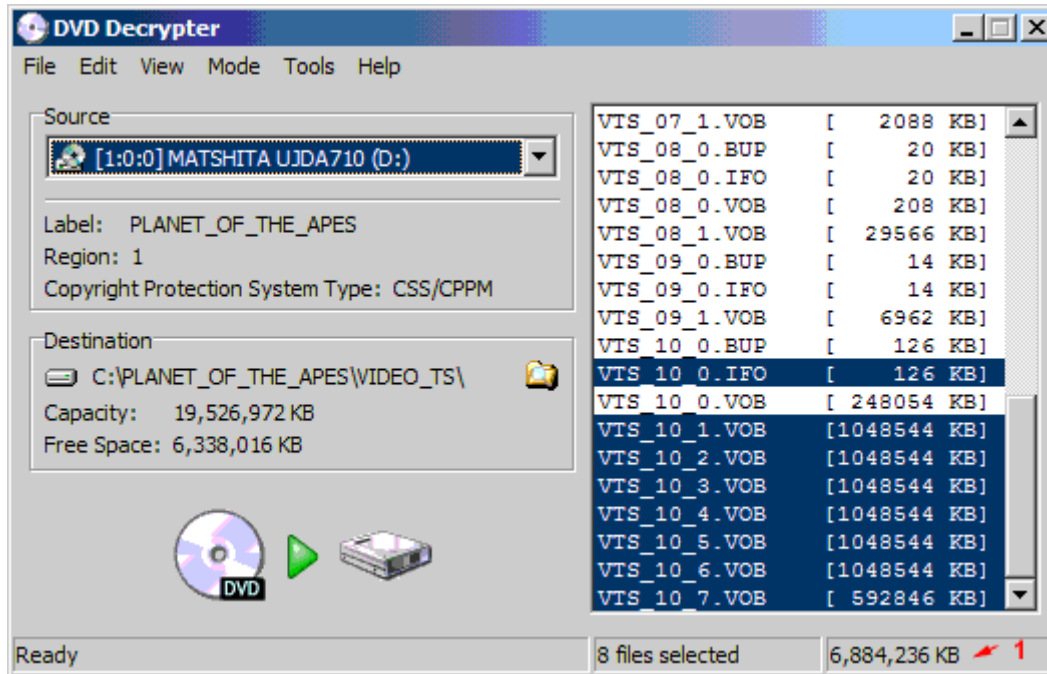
DVD Decrypter

File Edit View Mode Tools Help

Source
[1:0:0] MATSHITA UJDA710 (D:)

Label: PLANET_OF_THE_APES
Region: 1
Copyright Protection System Type: CSS/CPPM

Destination
C:\PLANET_OF_THE_APES\VIDEO_TS\
Capacity: 19,526,972 KB
Free Space: 6,338,016 KB

DVD

| | |
|---|---|
| VTS_07_1.VOB | [ 2088 KB] |
| VTS_08_0.BUP | [ 20 KB] |
| VTS_08_0.IFO | [ 20 KB] |
| VTS_08_0.VOB | [ 208 KB] |
| VTS_08_1.VOB | [ 29566 KB] |
| VTS_09_0.BUP | [ 14 KB] |
| VTS_09_0.IFO | [ 14 KB] |
| VTS_09_1.VOB | [ 6962 KB] |
| VTS_10_0.BUP | [ 126 KB] |
| VTS_10_0.IFO | [ 126 KB] |
| VTS_10_0.VOB | [ 248054 KB] |
| VTS_10_1.VOB | [1048544 KB] |
| VTS_10_2.VOB | [1048544 KB] |
| VTS_10_3.VOB | [1048544 KB] |
| VTS_10_4.VOB | [1048544 KB] |
| VTS_10_5.VOB | [1048544 KB] |
| VTS_10_6.VOB | [1048544 KB] |
| VTS_10_7.VOB | [ 592846 KB] |

Ready
8 files selected
6,884,236 KB 1